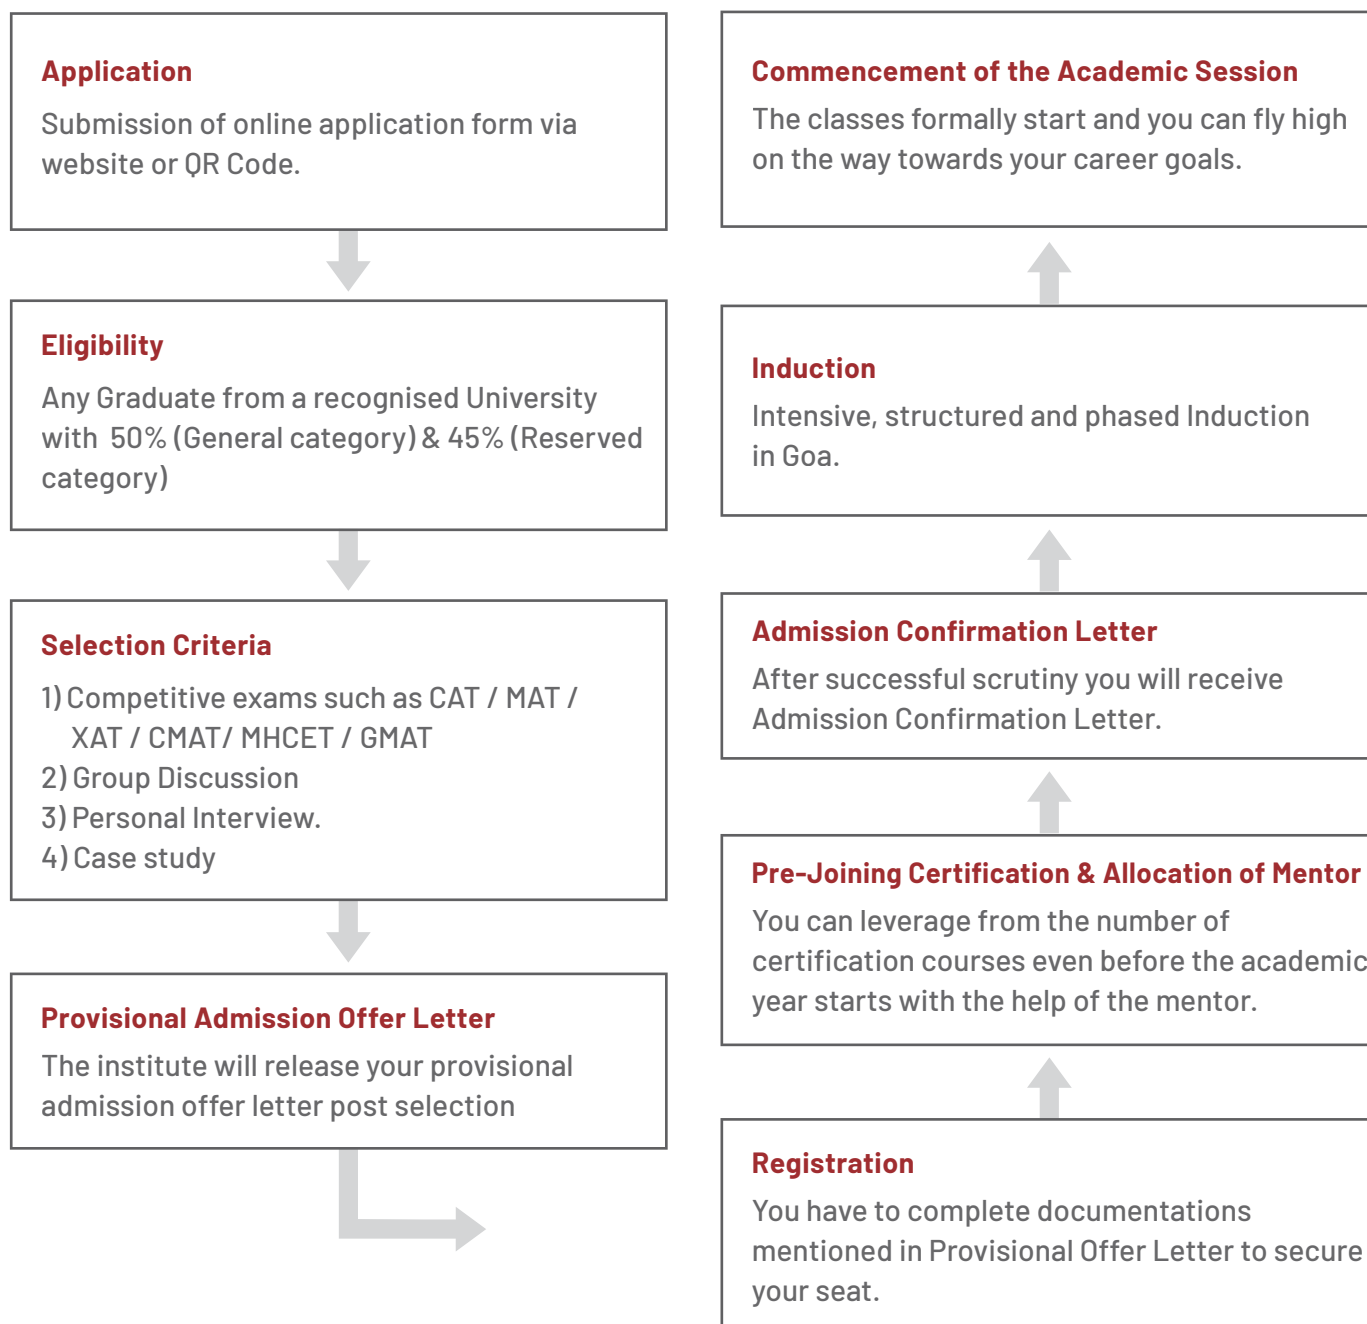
Application
Submission of online application form via website or QR Code.

Eligibility
Any Graduate from a recognised University with 50% (General category) & 45% (Reserved category)

Selection Criteria
1) Competitive exams such as CAT / MAT / XAT / CMAT/ MHCET / GMAT
2) Group Discussion
3) Personal Interview.
4) Case study

Provisional Admission Offer Letter
The institute will release your provisional admission offer letter post selection

Commencement of the Academic Session
The classes formally start and you can fly high on the way towards your career goals.

Induction
Intensive, structured and phased Induction in Goa.

Admission Confirmation Letter
After successful scrutiny you will receive Admission Confirmation Letter.

Pre-Joining Certification & Allocation of Mentor
You can leverage from the number of certification courses even before the academic year starts with the help of the mentor.

Registration
You have to complete documentations mentioned in Provisional Offer Letter to secure your seat.